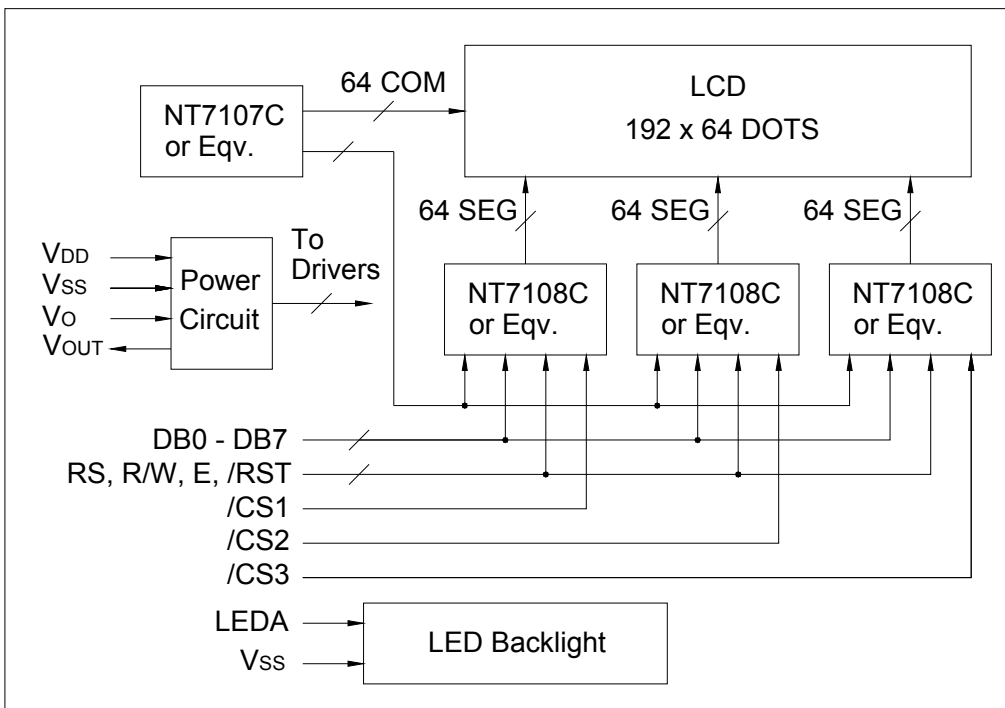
NT7107C or Eqv.

64 COM

LCD
192 x 64 DOTS

64 SEG

64 SEG

64 SEG

$V_{DD}$
$V_{SS}$
$V_{O}$
$V_{OUT}$

Power Circuit

To Drivers

NT7108C or Eqv.

NT7108C or Eqv.

NT7108C or Eqv.

DB0 - DB7
RS, R/W, E, /RST
/CS1
/CS2
/CS3

LEDA
$V_{SS}$

LED Backlight